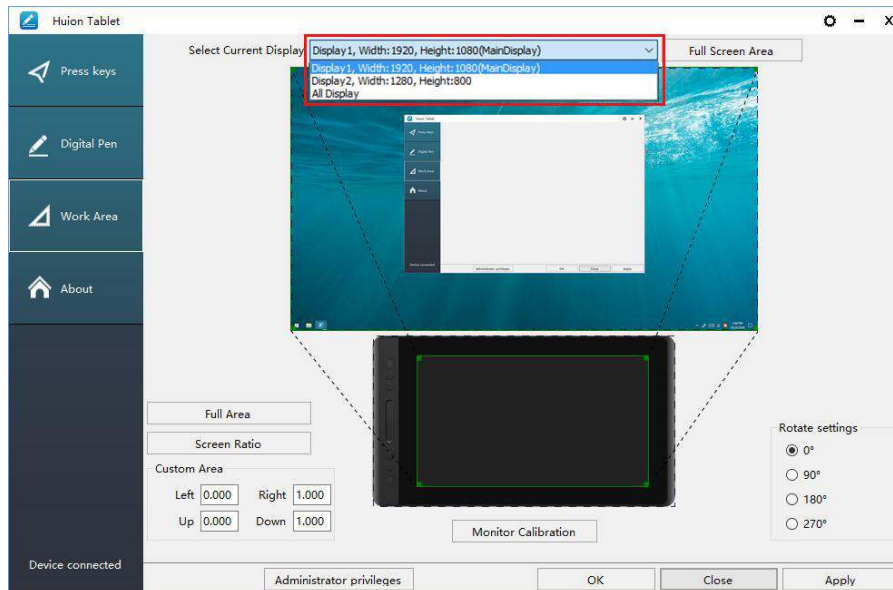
Huion Tablet

Press keys

Digital Pen

Work Area

About

Device connected

Select Current Display

Display1, Width: 1920, Height: 1080(MainDisplay)

Display1, Width: 1920, Height: 1080(MainDisplay)
Display2, Width: 1280, Height: 800
All Display

Full Screen Area

Full Area

Screen Ratio

Custom Area

Left 0.000 Right 1.000

Up 0.000 Down 1.000

Monitor Calibration

Rotate settings

0°

90°

180°

270°

Administrator privileges

OK

Close

Apply